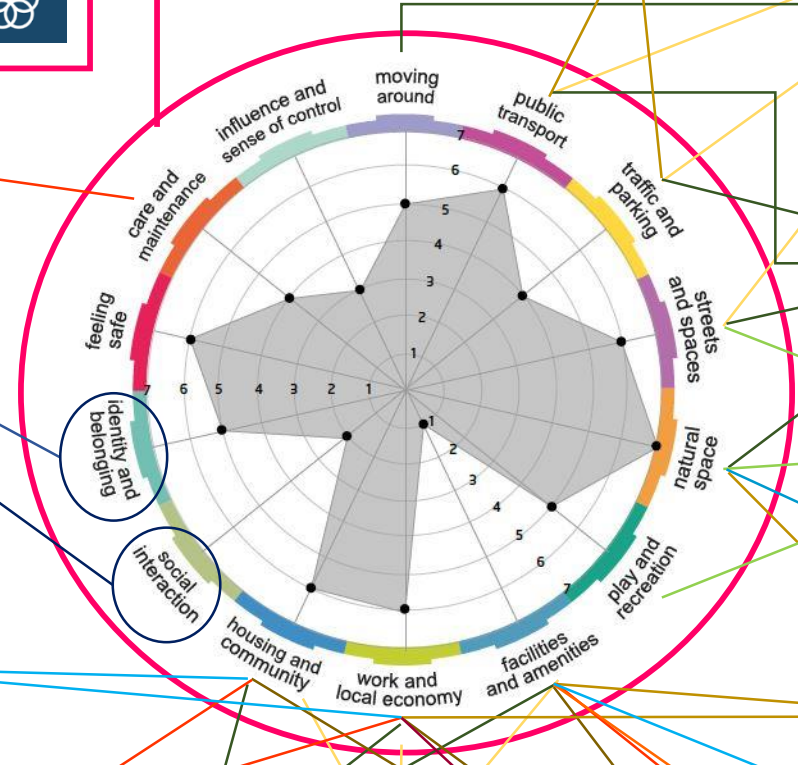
moving around

public transport

traffic and parking

streets and spaces

natural space

play and recreation

facilities and amenities

work and local economy

housing and community

social interaction

identity and belonging

feeling safe

care and maintenance

influence and sense of control

7
6
5
4
3
2
1

7 6 5 4 3 2 1

1
2
3
4
5
6
7